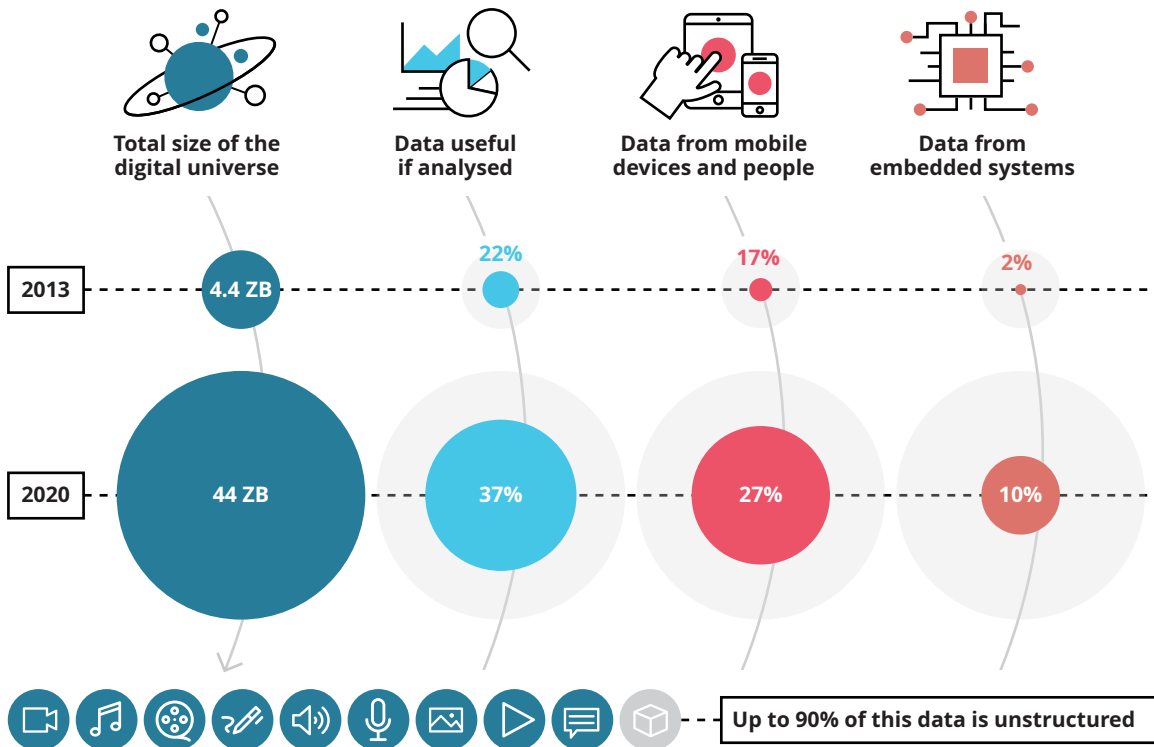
Total size of the digital universe

Data useful if analysed

Data from mobile devices and people

Data from embedded systems

2013

4.4 ZB

22%

17%

2%

2020

44 ZB

37%

27%

10%

Up to 90% of this data is unstructured